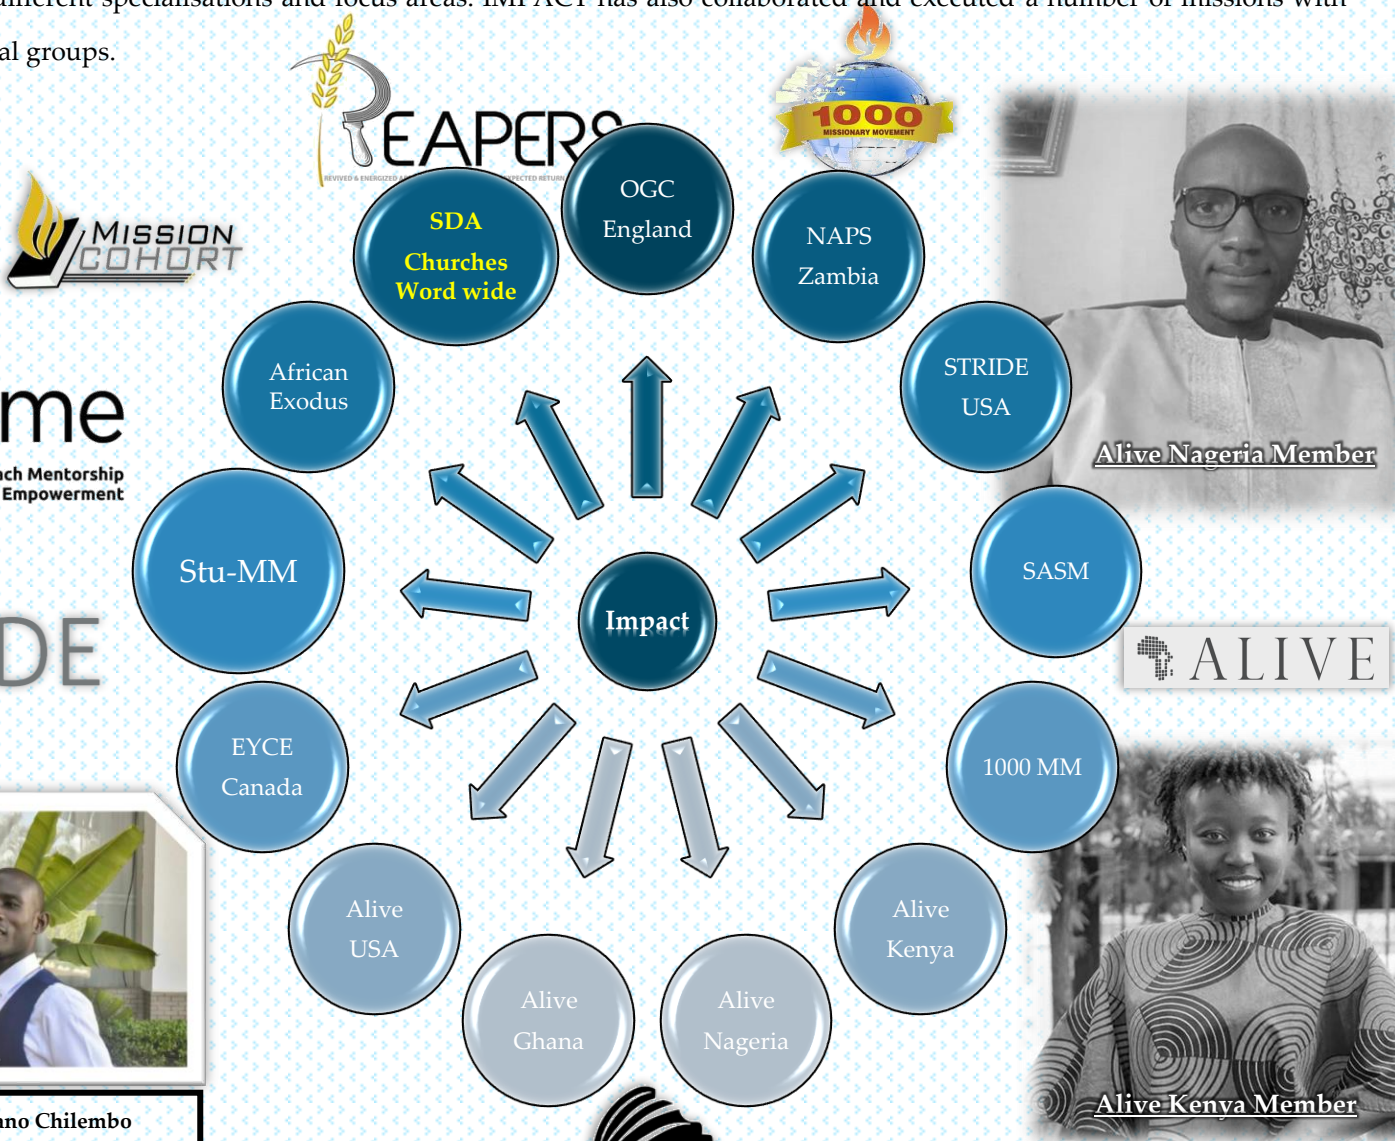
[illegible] specialisations and focus areas. IMPACT has also collaborated and executed a number of missions with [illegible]al groups.

REAPERS
REVIVED & ENERGIZED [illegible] EXPECTED RETURN

1000
MISSIONARY MOVEMENT

MISSION COHORT

me
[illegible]ch Mentorship
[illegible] Empowerment

DE

OGC England

SDA Churches Word wide

NAPS Zambia

STRIDE USA

African Exodus

Stu-MM

Impact

SASM

EYCE Canada

1000 MM

Alive USA

Alive Ghana

Alive Nageria

Alive Kenya

Alive Nageria Member

ALIVE

Alive Kenya Member

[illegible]ano Chilembo